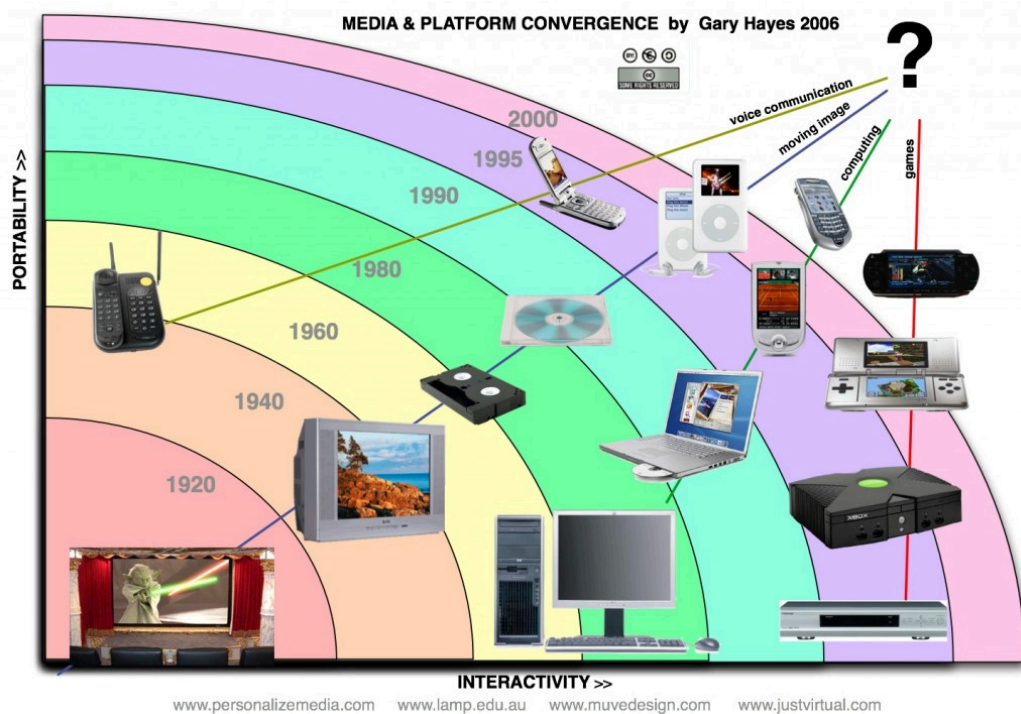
MEDIA & PLATFORM CONVERGENCE by Gary Hayes 2006

SOME RIGHTS RESERVED

?

voice communication

moving image

computing

games

2000

1995

1990

1980

1960

1940

1920

PORTABILITY >>

INTERACTIVITY >>

XBOX

www.personalizemedia.com www.lamp.edu.au www.muvedesign.com www.justvirtual.com